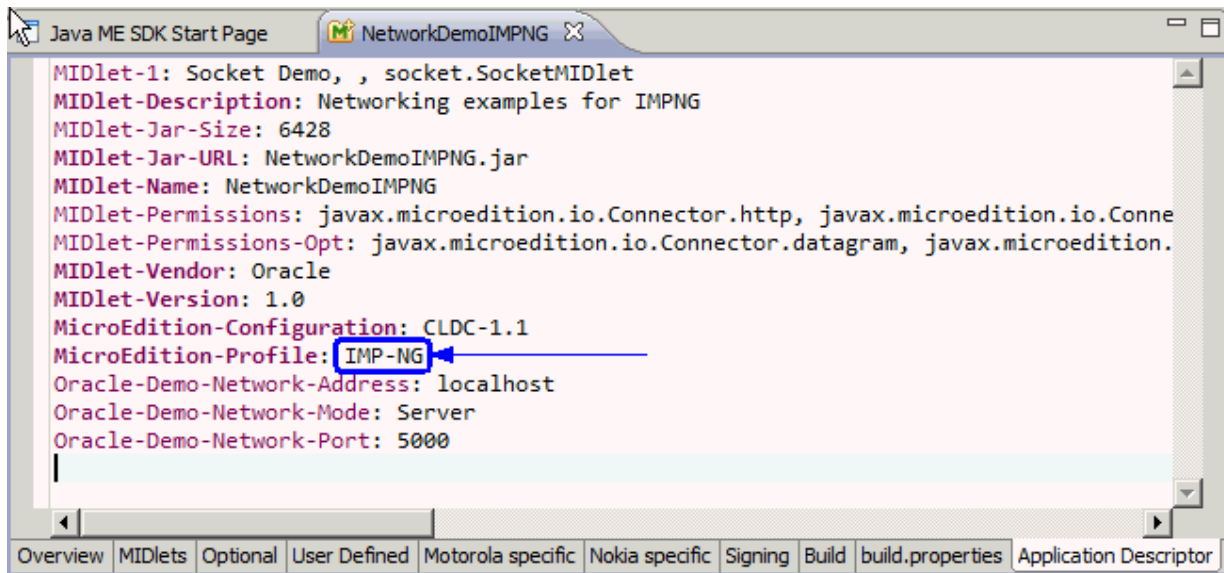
Java ME SDK Start Page | NetworkDemoIMPNG

MIDlet-1: Socket Demo, , socket.SocketMIDlet
MIDlet-Description: Networking examples for IMPNG
MIDlet-Jar-Size: 6428
MIDlet-Jar-URL: NetworkDemoIMPNG.jar
MIDlet-Name: NetworkDemoIMPNG
MIDlet-Permissions: javax.microedition.io.Connector.http, javax.microedition.io.Conne
MIDlet-Permissions-Opt: javax.microedition.io.Connector.datagram, javax.microedition.
MIDlet-Vendor: Oracle
MIDlet-Version: 1.0
MicroEdition-Configuration: CLDC-1.1
MicroEdition-Profile: IMP-NG
Oracle-Demo-Network-Address: localhost
Oracle-Demo-Network-Mode: Server
Oracle-Demo-Network-Port: 5000

Overview | MIDlets | Optional | User Defined | Motorola specific | Nokia specific | Signing | Build | build.properties | Application Descriptor